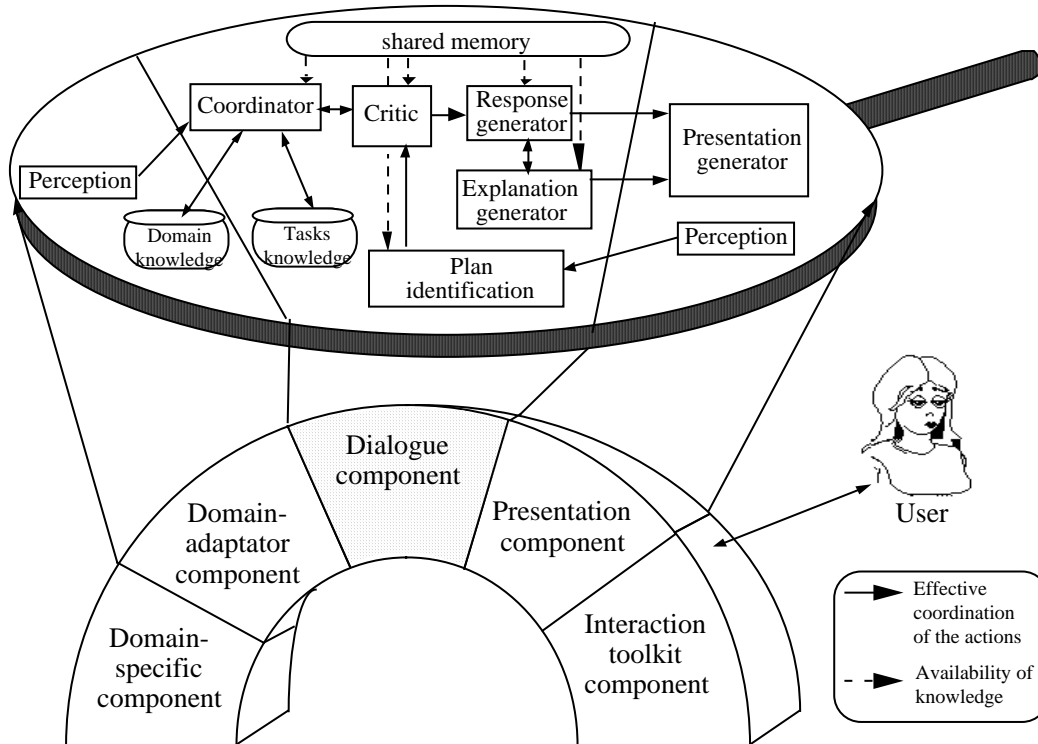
shared memory

Coordinator

Critic

Response generator

Presentation generator

Perception

Explanation generator

Domain knowledge

Tasks knowledge

Perception

Plan identification

Dialogue component

Domain-adaptator component

Presentation component

User

Domain-specific component

Interaction toolkit component

Effective coordination of the actions

Availability of knowledge